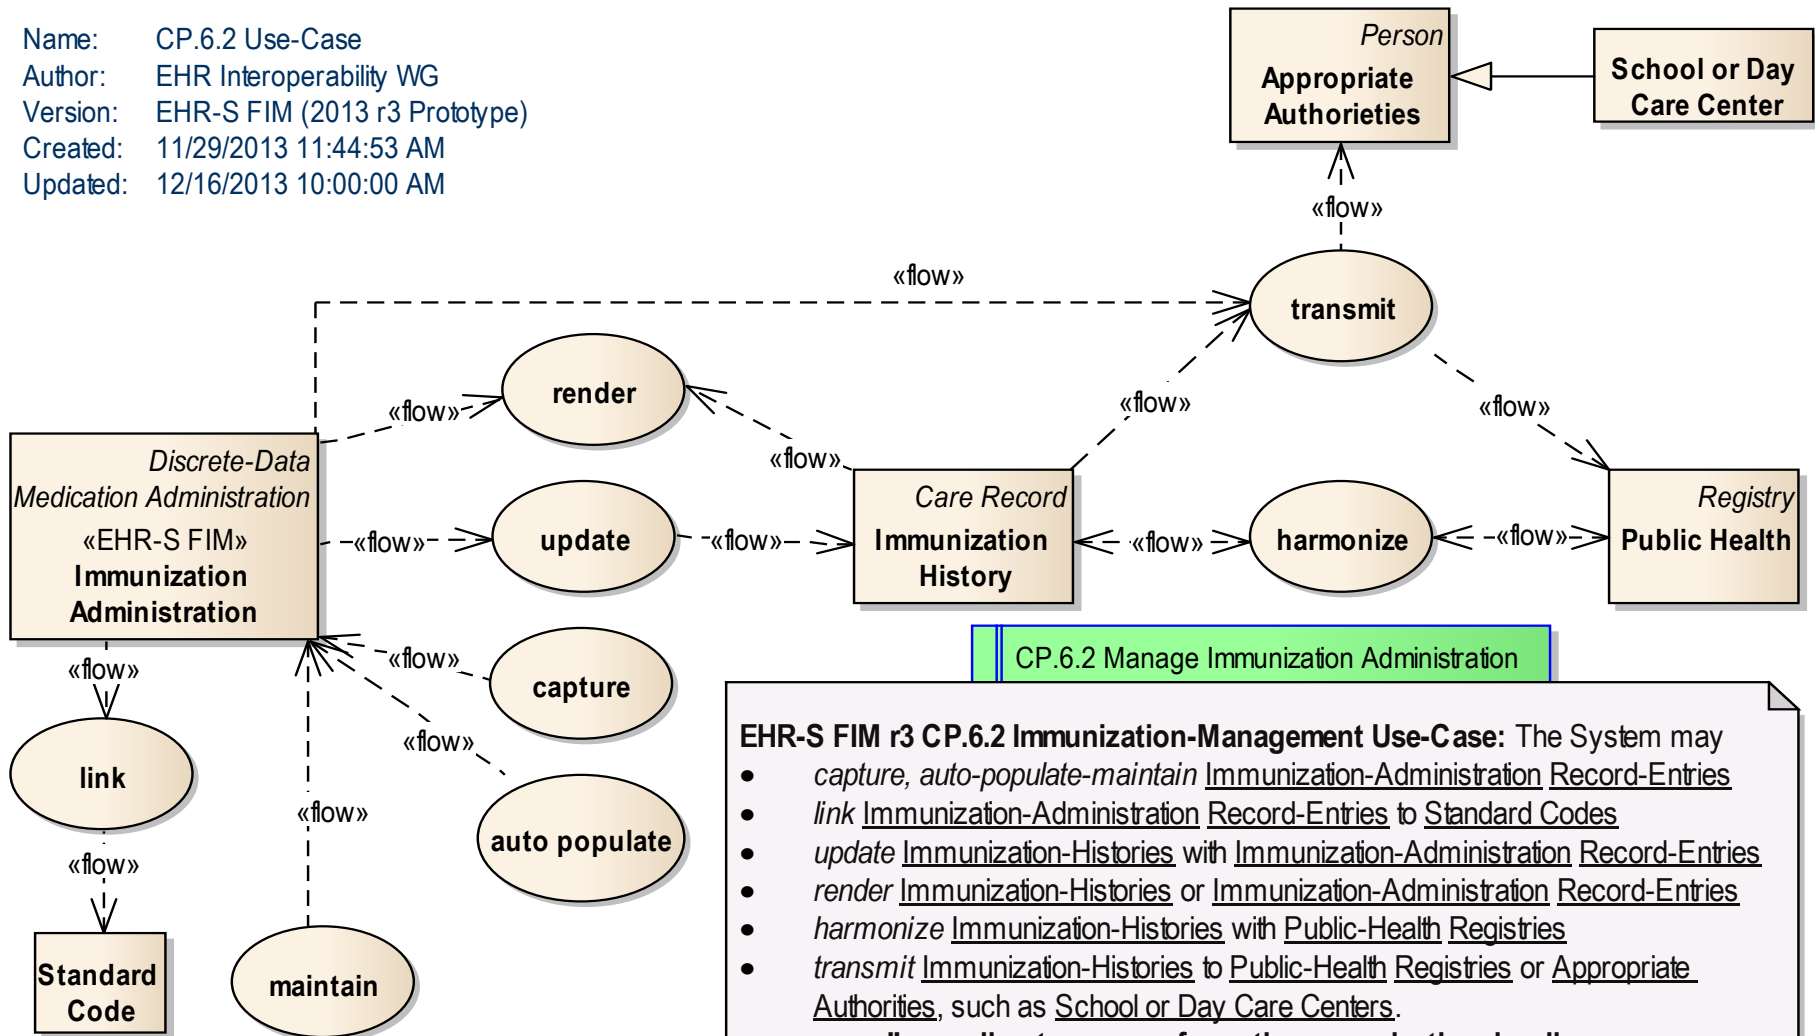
Name: CP.6.2 Use-Case
Author: EHR Interoperability WG
Version: EHR-S FIM (2013 r3 Prototype)
Created: 11/29/2013 11:44:53 AM
Updated: 12/16/2013 10:00:00 AM

Person
Appropriate Authorieties

School or Day Care Center

«flow»

«flow»

transmit

render

«flow»

«flow»

«flow»

«flow»

Discrete-Data Medication Administration
«EHR-S FIM»
Immunization Administration

-«flow»-

update

-«flow»-

Care Record
Immunization History

«flow»

harmonize

-«flow»-

Registry
Public Health

«flow»

«flow»

capture

CP.6.2 Manage Immunization Administration

«flow»

link

«flow»

auto populate

«flow»

Standard Code

maintain

EHR-S FIM r3 CP.6.2 Immunization-Management Use-Case: The System may
• capture, auto-populate-maintain Immunization-Administration Record-Entries
• link Immunization-Administration Record-Entries to Standard Codes
• update Immunization-Histories with Immunization-Administration Record-Entries
• render Immunization-Histories or Immunization-Administration Record-Entries
• harmonize Immunization-Histories with Public-Health Registries
• transmit Immunization-Histories to Public-Health Registries or Appropriate Authorities, such as School or Day Care Centers.
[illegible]